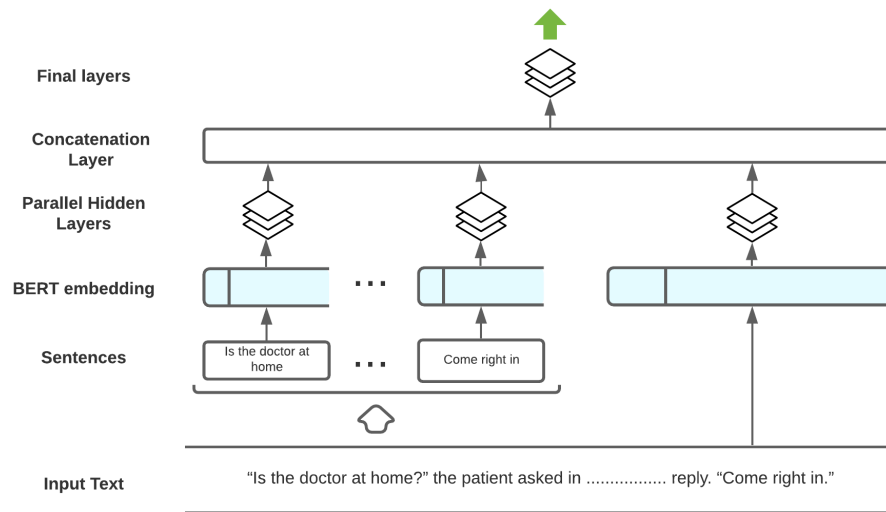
Final layers

Concatenation Layer

Parallel Hidden Layers

BERT embedding

Sentences

Is the doctor at home

...

...

Come right in

Input Text

“Is the doctor at home?” the patient asked in ................. reply. “Come right in.”